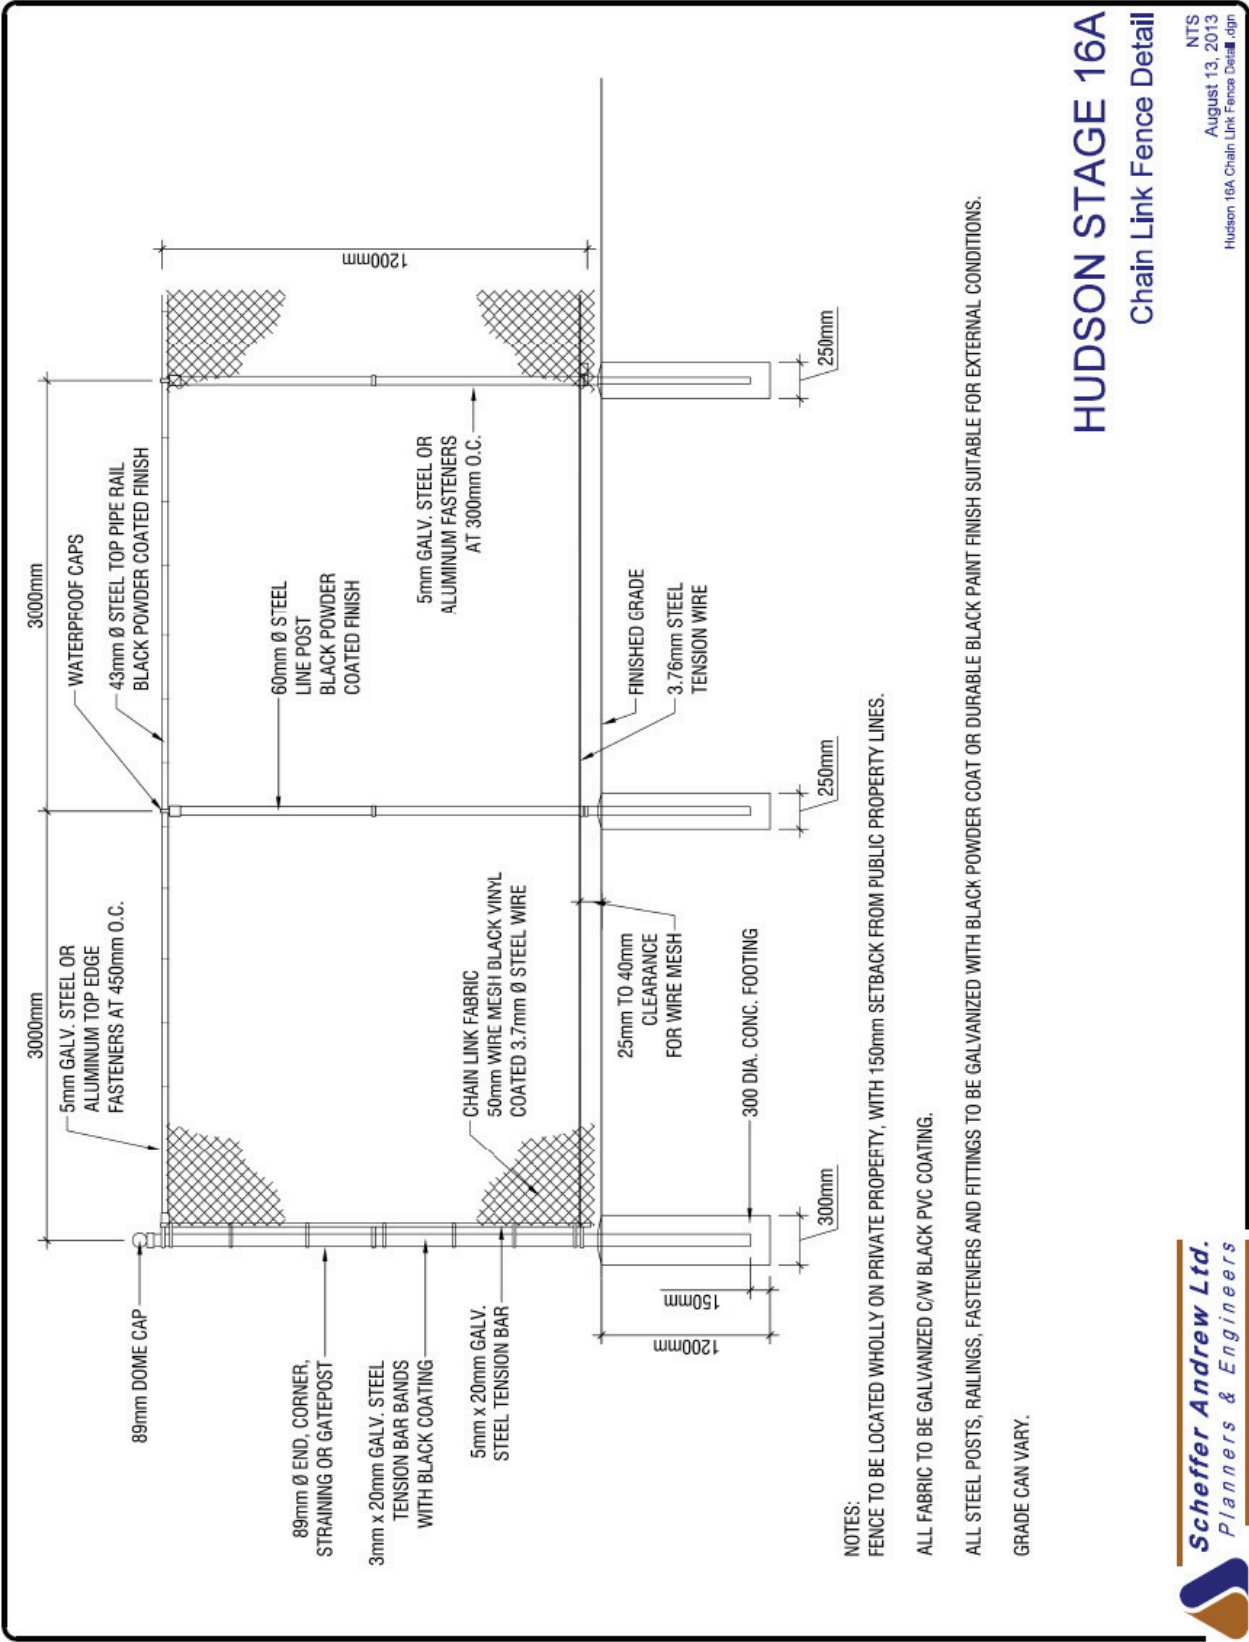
HUDSON STAGE 16A
Chain Link Fence Detail

NTS
August 13, 2013
Hudson 16A Chain Link Fence Detail.dgn

3000mm

3000mm

1200mm

WATERPROOF CAPS

43mm Ø STEEL TOP PIPE RAIL BLACK POWDER COATED FINISH

60mm Ø STEEL LINE POST BLACK POWDER COATED FINISH

5mm GALV. STEEL OR ALUMINUM FASTENERS AT 300mm O.C.

FINISHED GRADE

3.76mm STEEL TENSION WIRE

250mm

250mm

5mm GALV. STEEL OR ALUMINUM TOP EDGE FASTENERS AT 450mm O.C.

CHAIN LINK FABRIC 50mm WIRE MESH BLACK VINYL COATED 3.7mm Ø STEEL WIRE

25mm TO 40mm CLEARANCE FOR WIRE MESH

300 DIA. CONC. FOOTING

300mm

150mm

1200mm

89mm DOME CAP

89mm Ø END, CORNER, STRAINING OR GATEPOST

3mm x 20mm GALV. STEEL TENSION BAR BANDS WITH BLACK COATING

5mm x 20mm GALV. STEEL TENSION BAR

NOTES:
FENCE TO BE LOCATED WHOLLY ON PRIVATE PROPERTY, WITH 150mm SETBACK FROM PUBLIC PROPERTY LINES.

ALL FABRIC TO BE GALVANIZED C/W BLACK PVC COATING.

ALL STEEL POSTS, RAILINGS, FASTENERS AND FITTINGS TO BE GALVANIZED WITH BLACK POWDER COAT OR DURABLE BLACK PAINT FINISH SUITABLE FOR EXTERNAL CONDITIONS.

GRADE CAN VARY.

Scheffer Andrew Ltd.
Planners & Engineers